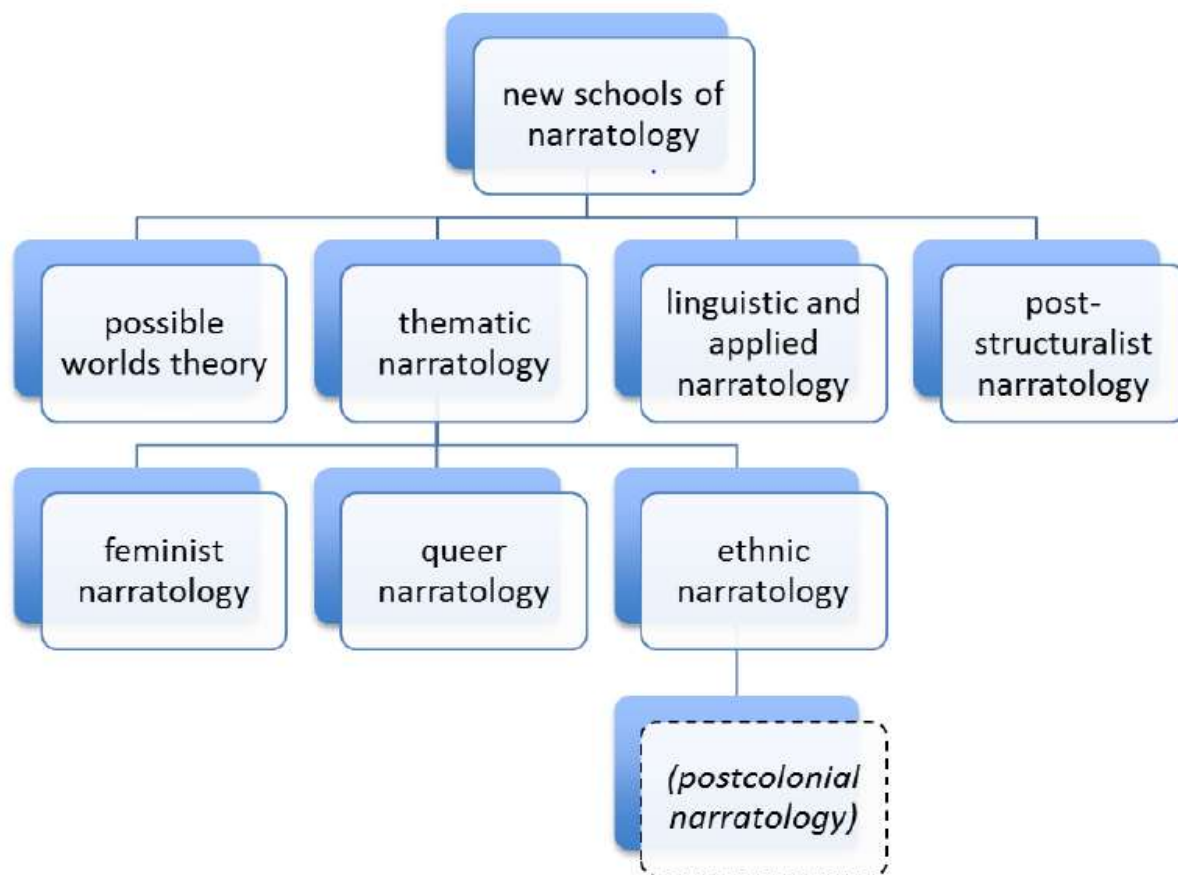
new schools of narratology

possible worlds theory

thematic narratology

linguistic and applied narratology

post-structuralist narratology

feminist narratology

queer narratology

ethnic narratology

(postcolonial narratology)